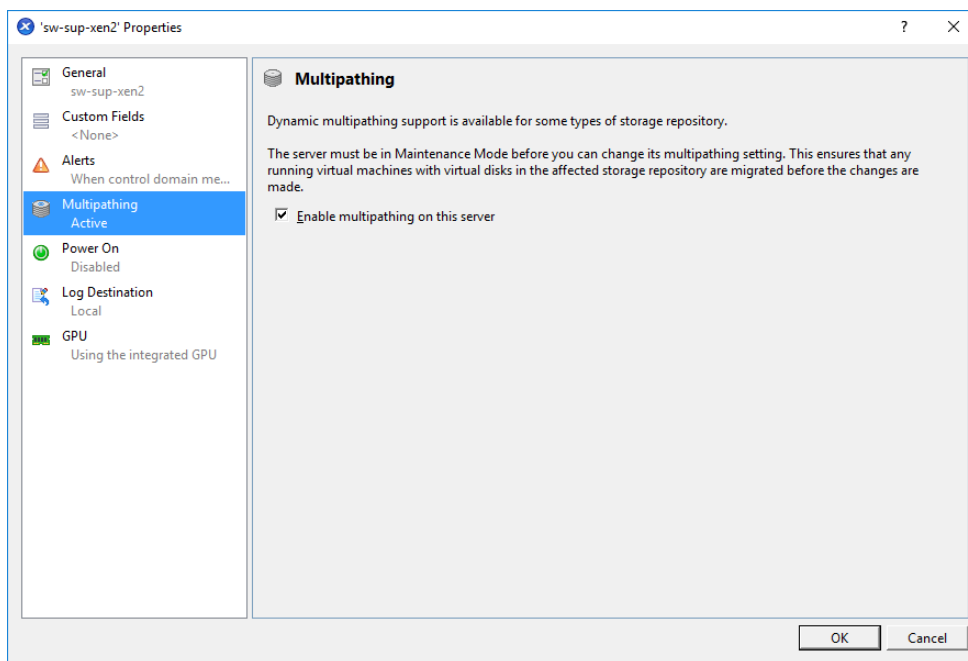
'sw-sup-xen2' Properties

?

General
sw-sup-xen2

Custom Fields
<None>

Alerts
When control domain me...

Multipathing
Active

Power On
Disabled

Log Destination
Local

GPU
Using the integrated GPU

Multipathing

Dynamic multipathing support is available for some types of storage repository.

The server must be in Maintenance Mode before you can change its multipathing setting. This ensures that any running virtual machines with virtual disks in the affected storage repository are migrated before the changes are made.

Enable multipathing on this server

OK

Cancel